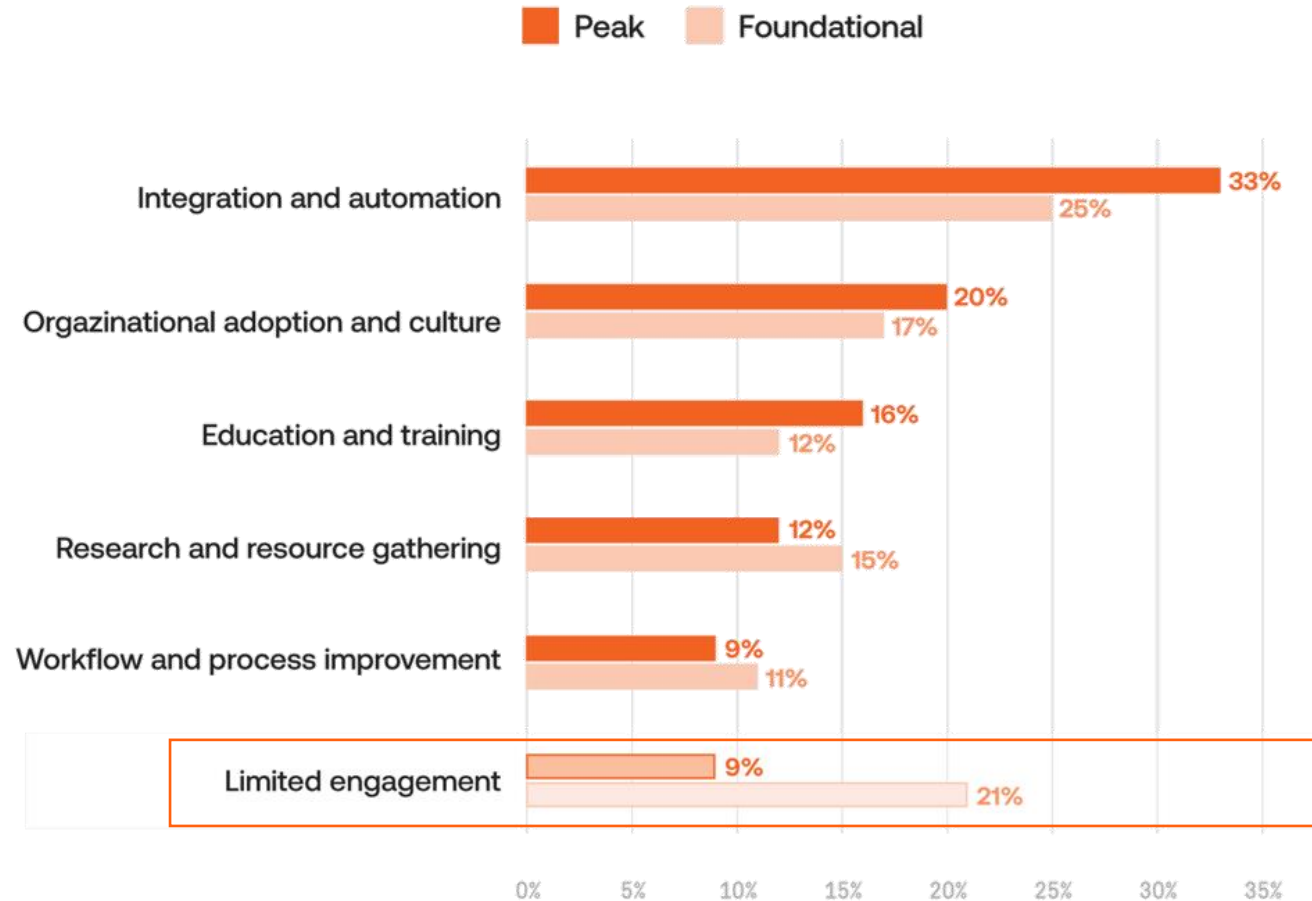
Peak
Foundational

| | Peak | Foundational |
|---|---|---|
| Integration and automation | 33% | 25% |
| Orgazinational adoption and culture | 20% | 17% |
| Education and training | 16% | 12% |
| Research and resource gathering | 12% | 15% |
| Workflow and process improvement | 9% | 11% |
| Limited engagement | 9% | 21% |

0% 5% 10% 15% 20% 25% 30% 35%